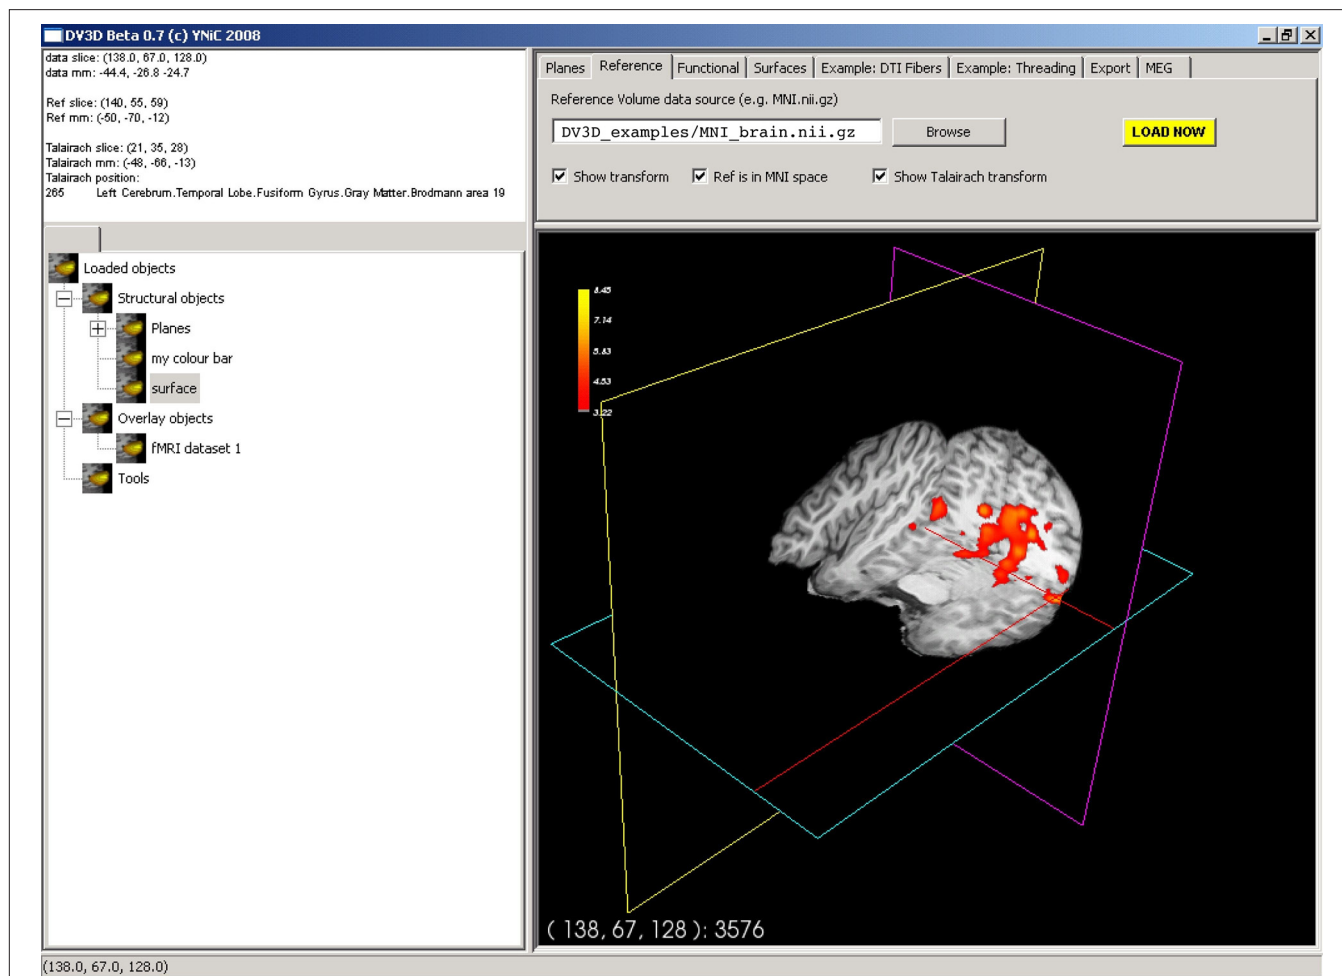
DV3D Beta 0.7 (c) YNiC 2008

data slice: (138.0, 67.0, 128.0)
data mm: -44.4, -26.8 -24.7

Ref slice: (140, 55, 59)
Ref mm: (-50, -70, -12)

Talairach slice: (21, 35, 28)
Talairach mm: (-48, -66, -13)
Talairach position:
265 Left Cerebrum.Temporal Lobe.Fusiform Gyrus.Gray Matter.Brodmann area 19

Loaded objects
Structural objects
Planes
my colour bar
surface
Overlay objects
fMRI dataset 1
Tools

Planes | Reference | Functional | Surfaces | Example: DTI Fibers | Example: Threading | Export | MEG

Reference Volume data source (e.g. MNI.nii.gz)

DV3D_examples/MNI_brain.nii.gz

Browse

LOAD NOW

Show transform

Ref is in MNI space

Show Talairach transform

8.45
7.14
5.83
4.53
3.22

( 138, 67, 128 ): 3576

(138.0, 67.0, 128.0)